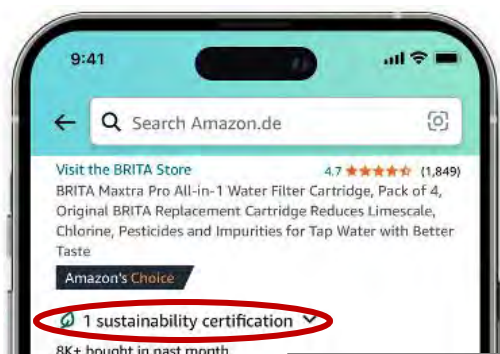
9:41

Search Amazon.de

Visit the BRITA Store

4.7 (1,849)

BRITA Maxtra Pro All-in-1 Water Filter Cartridge, Pack of 4, Original BRITA Replacement Cartridge Reduces Limescale, Chlorine, Pesticides and Impurities for Tap Water with Better Taste

Amazon's Choice

1 sustainability certification

8K+ bought in past month